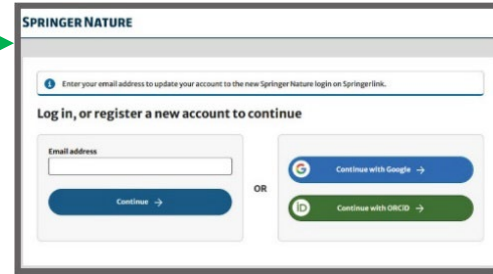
SPRINGER NATURE

Enter your email address to update your account to the new Springer Nature login on Springerlink.

Log in, or register a new account to continue

Email address

Continue →

OR

Continue with Google →

Continue with ORCID →